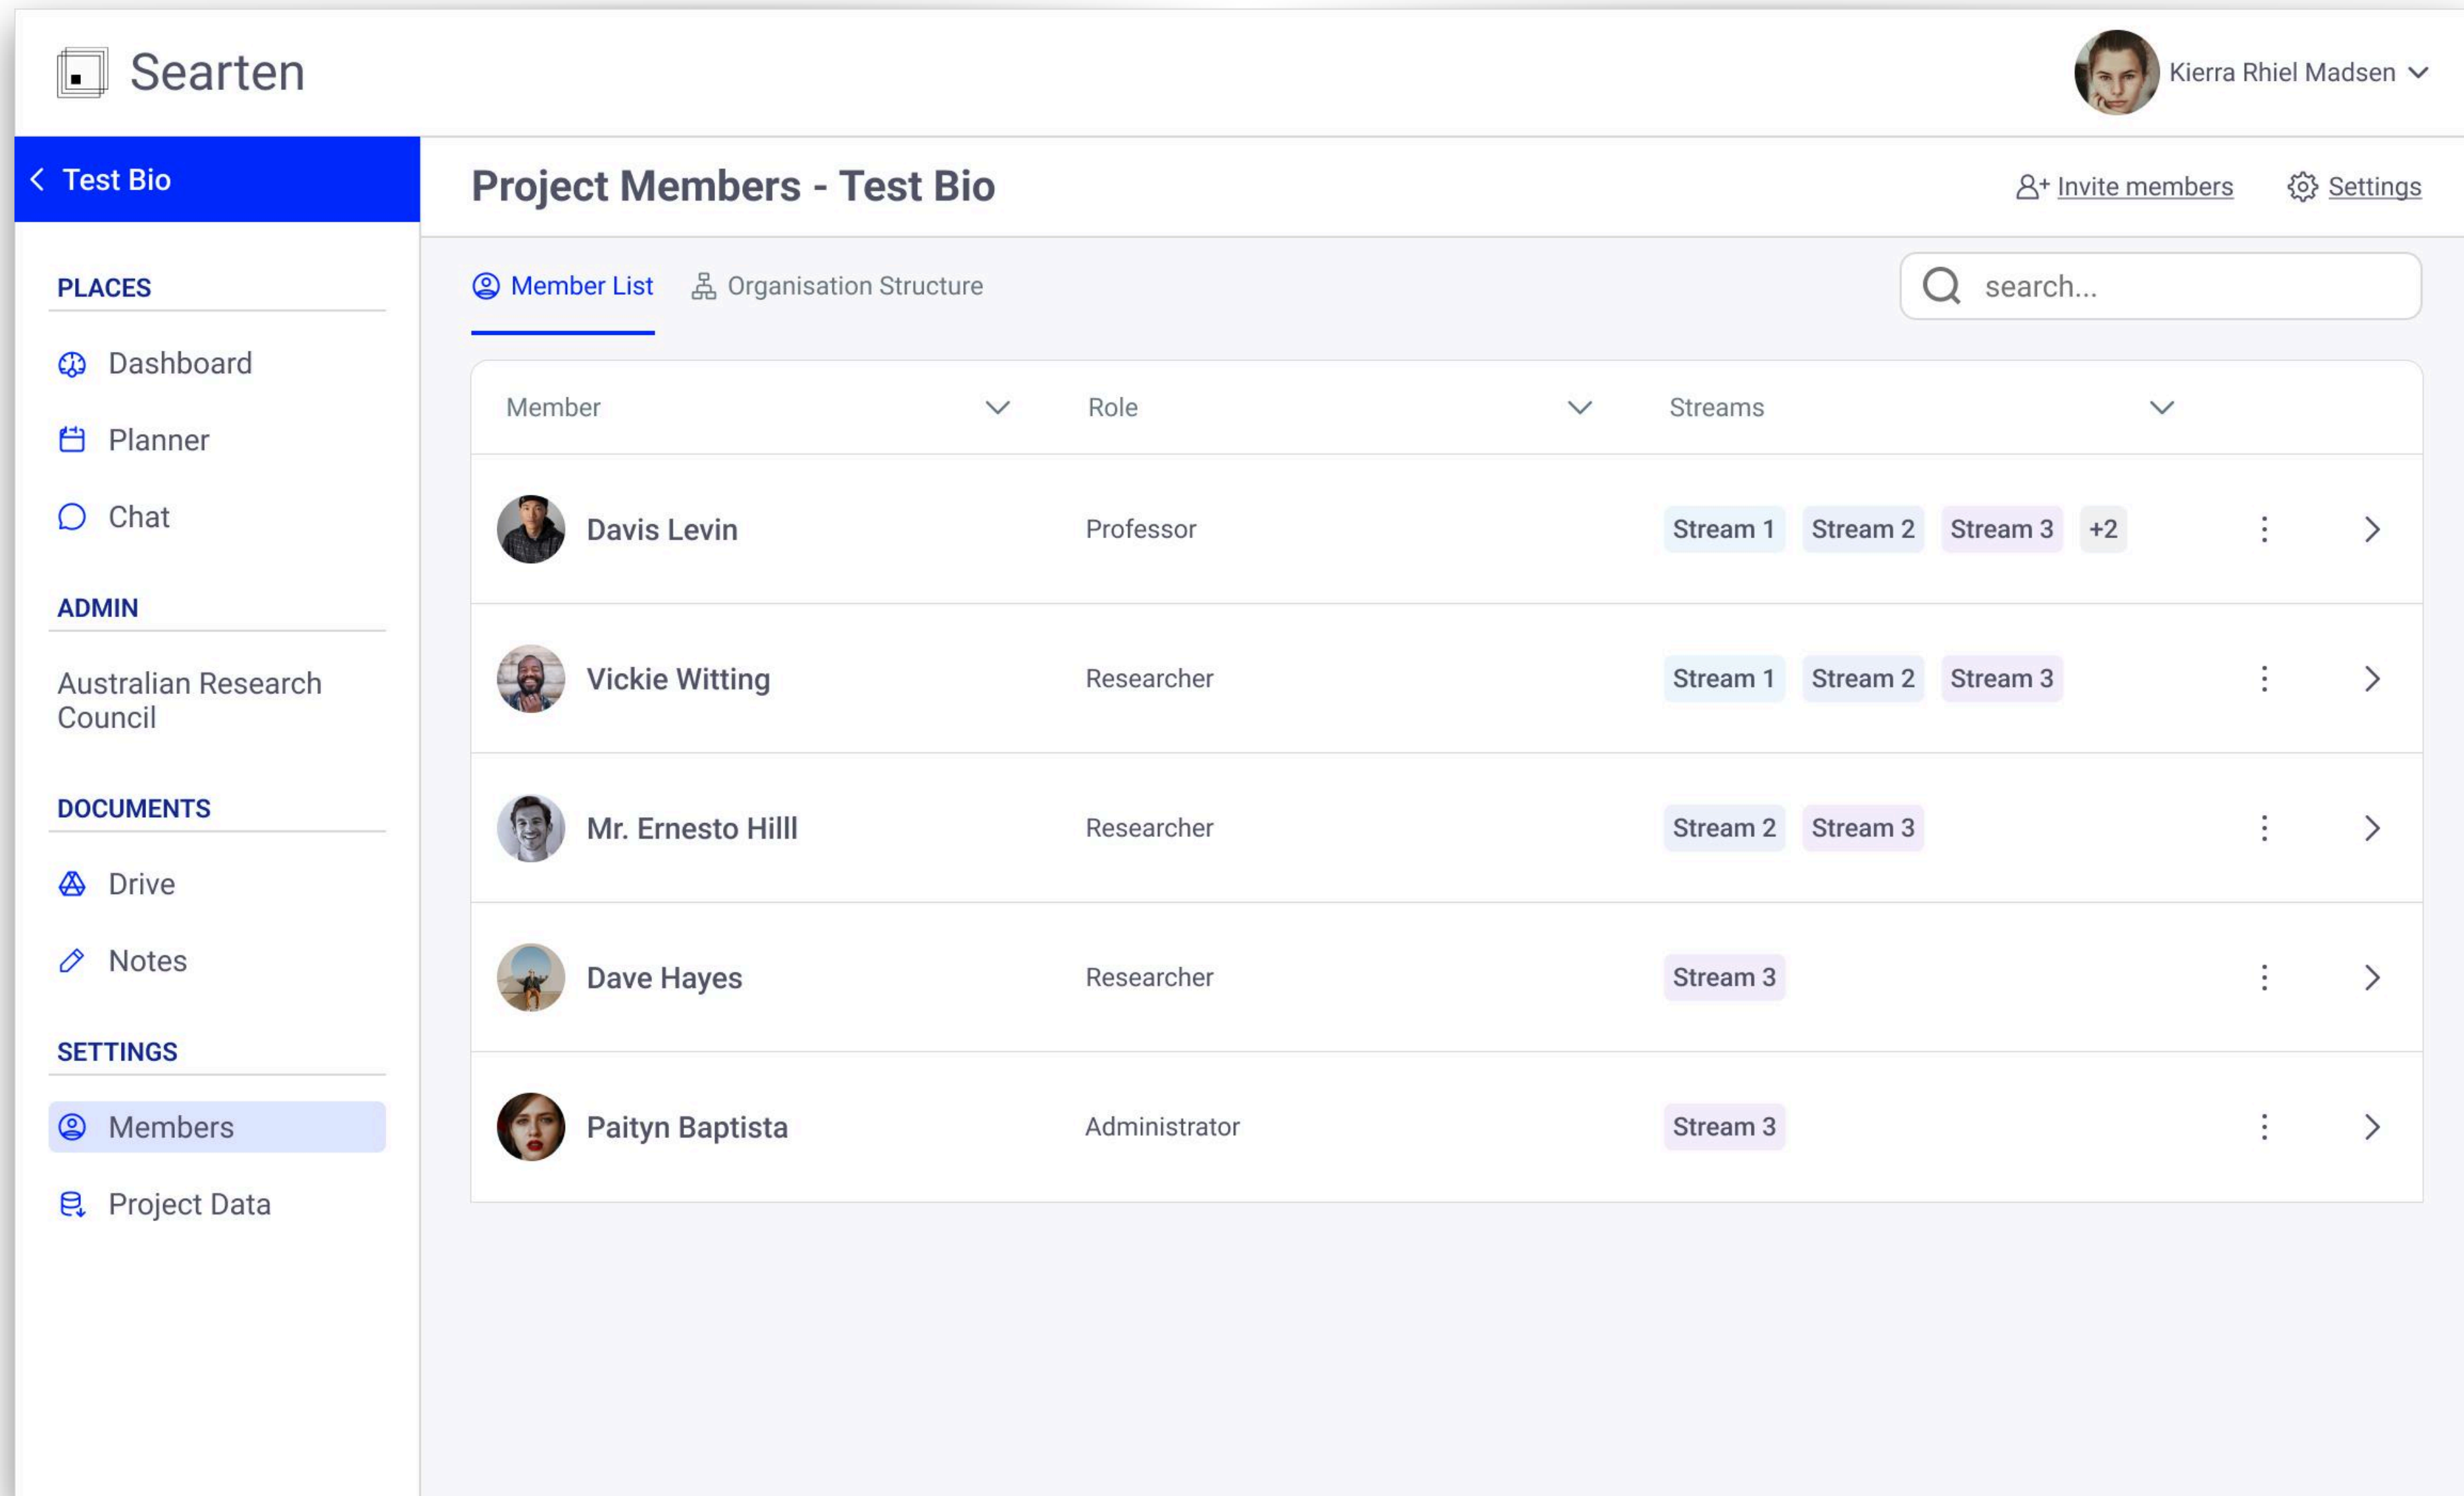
Searten

Kierra Rhiel Madsen

Test Bio

PLACES

Dashboard

Planner

Chat

ADMIN

Australian Research Council

DOCUMENTS

Drive

Notes

SETTINGS

Members

Project Data

Project Members - Test Bio

Invite members

Settings

Member List

Organisation Structure

search...

| Member | Role | Streams |
|---|---|---|
| Davis Levin | Professor | Stream 1 Stream 2 Stream 3 +2 |
| Vickie Witting | Researcher | Stream 1 Stream 2 Stream 3 |
| Mr. Ernesto Hilll | Researcher | Stream 2 Stream 3 |
| Dave Hayes | Researcher | Stream 3 |
| Paityn Baptista | Administrator | Stream 3 |